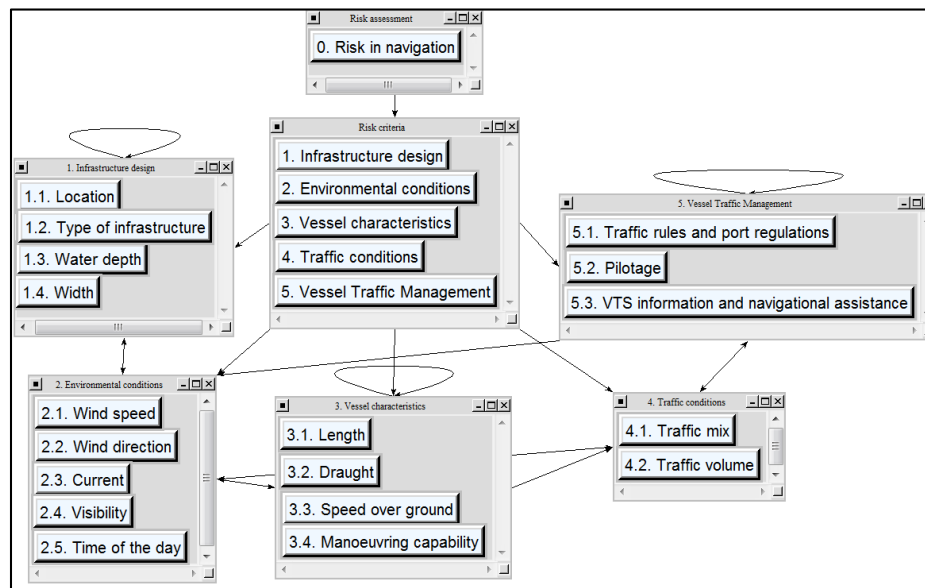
Risk assessment

0. Risk in navigation

Risk criteria

1. Infrastructure design

2. Environmental conditions

3. Vessel characteristics

4. Traffic conditions

5. Vessel Traffic Management

1. Infrastructure design

1.1. Location

1.2. Type of infrastructure

1.3. Water depth

1.4. Width

5. Vessel Traffic Management

5.1. Traffic rules and port regulations

5.2. Pilotage

5.3. VTS information and navigational assistance

2. Environmental conditions

2.1. Wind speed

2.2. Wind direction

2.3. Current

2.4. Visibility

2.5. Time of the day

3. Vessel characteristics

3.1. Length

3.2. Draught

3.3. Speed over ground

3.4. Manoeuvring capability

4. Traffic conditions

4.1. Traffic mix

4.2. Traffic volume